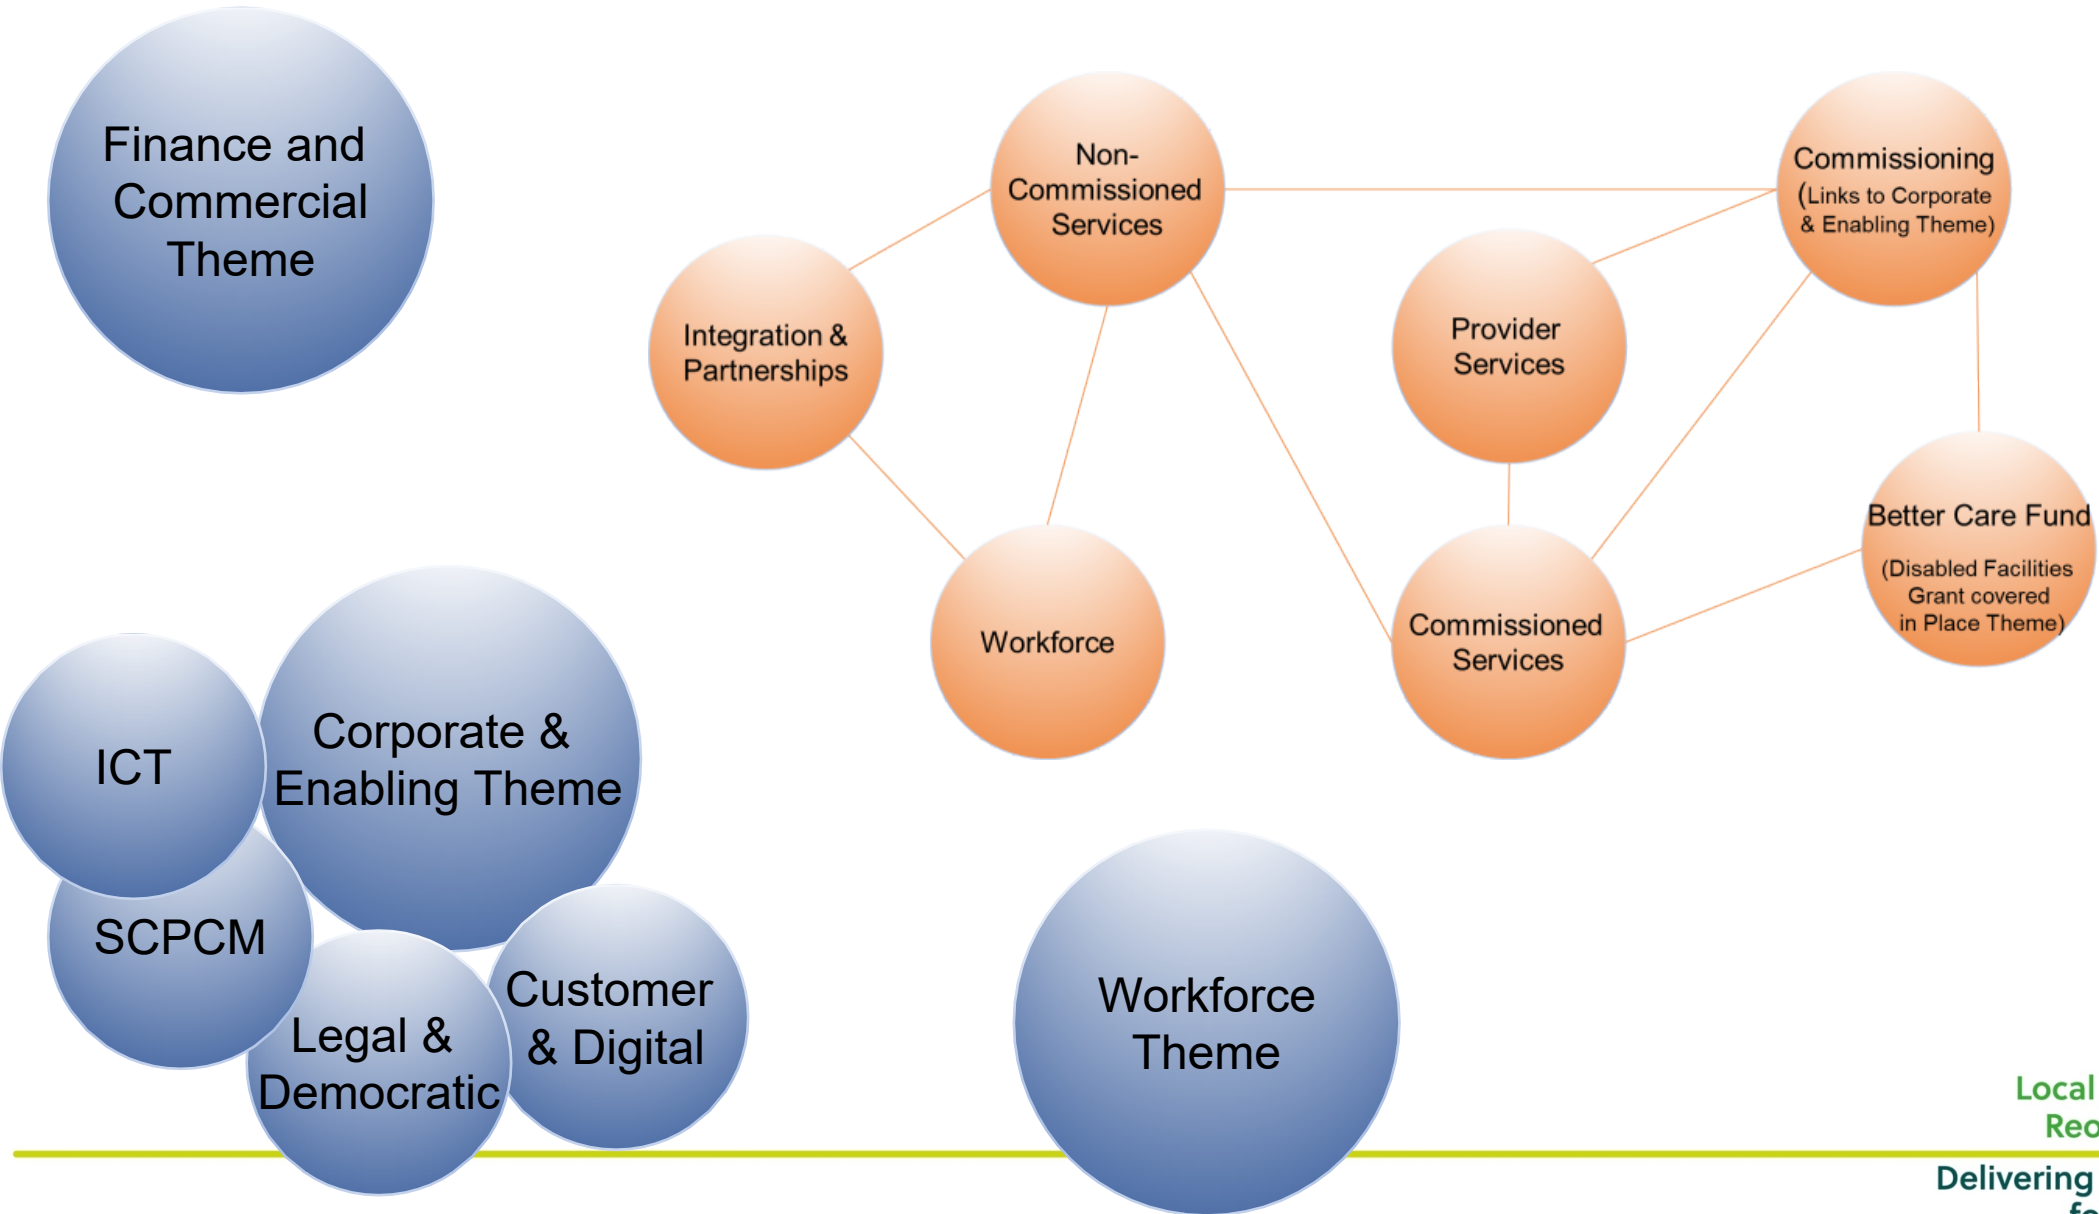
Finance and Commercial Theme

Non-Commissioned Services

Commissioning (Links to Corporate & Enabling Theme)

Integration & Partnerships

Provider Services

Better Care Fund (Disabled Facilities Grant covered in Place Theme)

Workforce

Commissioned Services

ICT

Corporate & Enabling Theme

SCPCM

Customer & Digital

Legal & Democratic

Workforce Theme

Local
Reo

Delivering
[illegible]